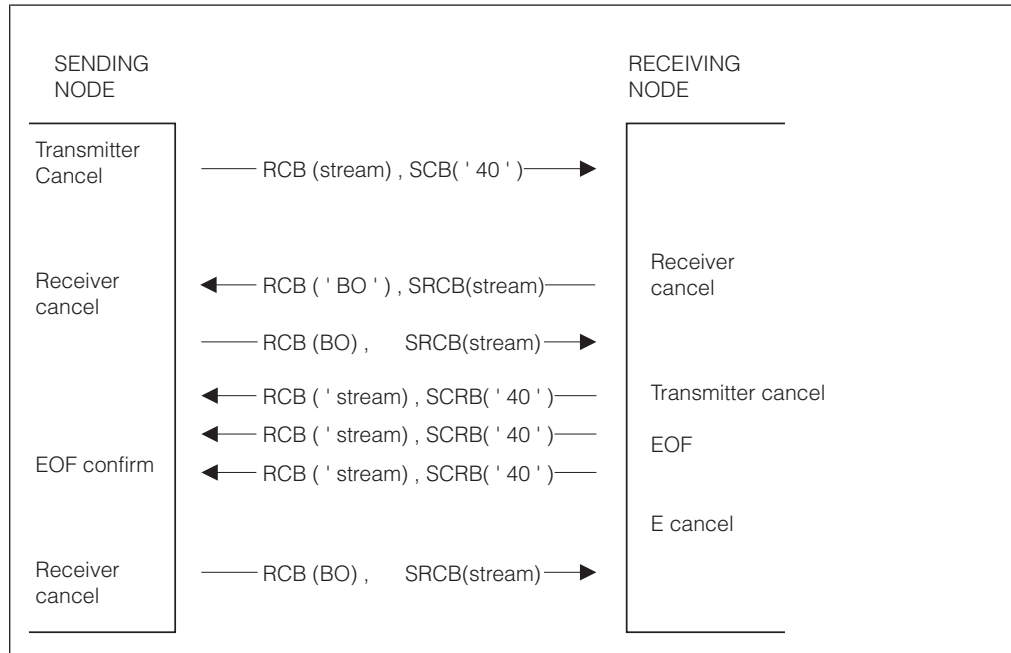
SENDING NODE

RECEIVING NODE

Transmitter Cancel

RCB (stream) , SCB( ' 40 ' )

Receiver cancel

RCB ( ' BO ' ) , SRCB(stream)

Receiver cancel

RCB (BO) , SRCB(stream)

RCB ( ' stream) , SCRB( ' 40 ' )

Transmitter cancel

RCB ( ' stream) , SCRB( ' 40 ' )

EOF

EOF confirm

RCB ( ' stream) , SCRB( ' 40 ' )

E cancel

Receiver cancel

RCB (BO) , SRCB(stream)